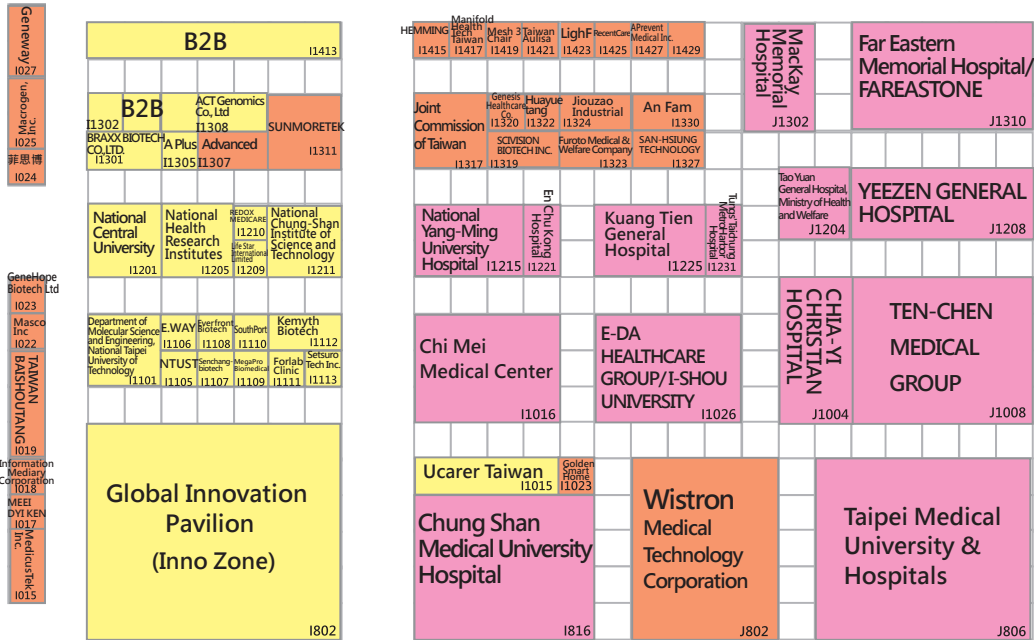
Geneway
I027

Macrogen Inc.
I025

菲思博
I024

GeneHope Biotech Ltd
I023

Masco Inc
I022

TAIWAN BASHOUTANG
I019

Information Mediary Corporation
I018

MEEI DYI KEN
I017

MedicusTek Inc.
I015

B2B
I1413

B2B
I1302

ACT Genomics Co., Ltd
I1308

SUNMORETEK
I1311

BRAXX BIOTECH CO.,LTD.
I1301

A Plus
I1305

Advanced
I1307

National Central University
I1201

National Health Research Institutes
I1205

REDOX MEDICARE
I1210

Life Star International Limited
I1209

National Chung-Shan Institute of Science and Technology
I1211

Department of Molecular Science and Engineering, National Taipei University of Technology
I1101

E.WAY
I1106

Everfront Biotech
I1108

SouthPort
I1110

Kemyth Biotech
I1112

NTUST
I1105

Senchang-Biotech
I1107

MegaPro Biomedical
I1109

Forlab Clinic
I1111

Setsuro Tech Inc.
I1113

Global Innovation Pavilion
(Inno Zone)
I802

HEMMING
I1415

Manifold Health Tech Taiwan
I1417

Mesh 3 Chair
I1419

Taiwan Aulisa
I1421

LighF
I1423

RecentCare
I1425

APrevent Medical Inc.
I1427

I1429

Joint Commission of Taiwan
I1317

Genesis Healthcare Co.
I1320

Huayue Lang
I1322

Jiouzao Industrial
I1324

An Fam
I1330

SCIVISION BIOTECH INC.
I1319

Furoto Medical & Welfare Company
I1323

SAN-HSIUNG TECHNOLOGY
I1327

National Yang-Ming University Hospital
I1215

En Chu Kong Hospital
I1221

Kuang Tien General Hospital
I1225

Tungs' Taichung MetroHarbor Hospital
I1231

Chi Mei Medical Center
I1016

E-DA HEALTHCARE GROUP/I-SHOU UNIVERSITY
I1026

Ucarer Taiwan
I1015

Golden Smart Home
I1023

Chung Shan Medical University Hospital
I816

Wistron Medical Technology Corporation
J802

MacKay Memorial Hospital
J1302

Far Eastern Memorial Hospital/ FAREASTONE
J1310

Tao Yuan General Hospital, Ministry of Health and Welfare
J1204

YEEZEN GENERAL HOSPITAL
J1208

CHIA-YI CHRISTIAN HOSPITAL
J1004

TEN-CHEN MEDICAL GROUP
J1008

Taipei Medical University & Hospitals
J806